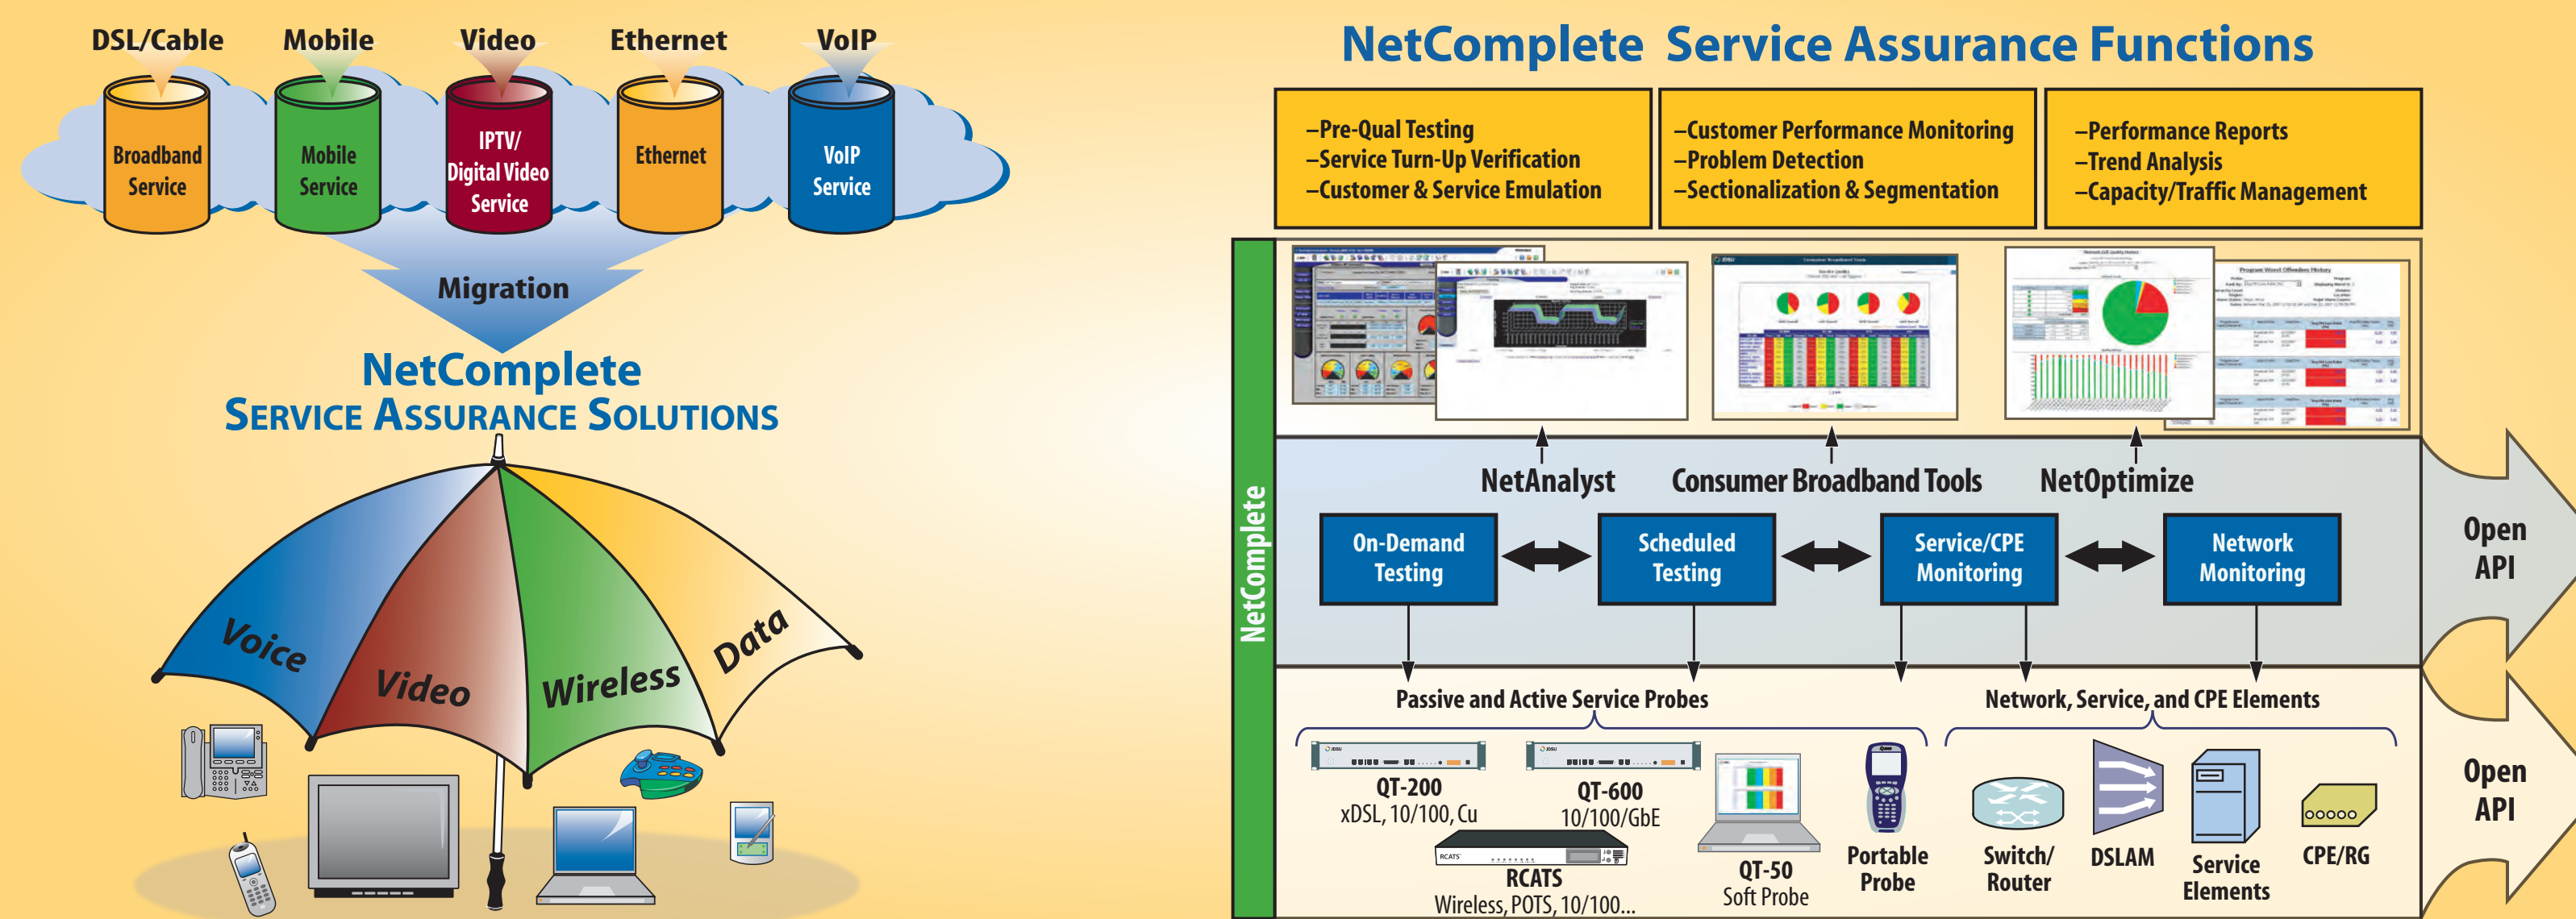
DSL/Cable Mobile Video Ethernet VoIP

Broadband Service

Mobile Service

IPTV/ Digital Video Service

Ethernet

VoIP Service

Migration

NetComplete
SERVICE ASSURANCE SOLUTIONS

Voice Video Wireless Data

NetComplete Service Assurance Functions

–Pre-Qual Testing
–Service Turn-Up Verification
–Customer & Service Emulation

–Customer Performance Monitoring
–Problem Detection
–Sectionalization & Segmentation

–Performance Reports
–Trend Analysis
–Capacity/Traffic Management

NetComplete

NetAnalyst Consumer Broadband Tools NetOptimize

On-Demand Testing

Scheduled Testing

Service/CPE Monitoring

Network Monitoring

Open API

Passive and Active Service Probes

Network, Service, and CPE Elements

QT-200
xDSL, 10/100, Cu

QT-600
10/100/GbE

RCATS
Wireless, POTS, 10/100...

QT-50
Soft Probe

Portable Probe

Switch/ Router

DSLAM

Service Elements

CPE/RG

Open API